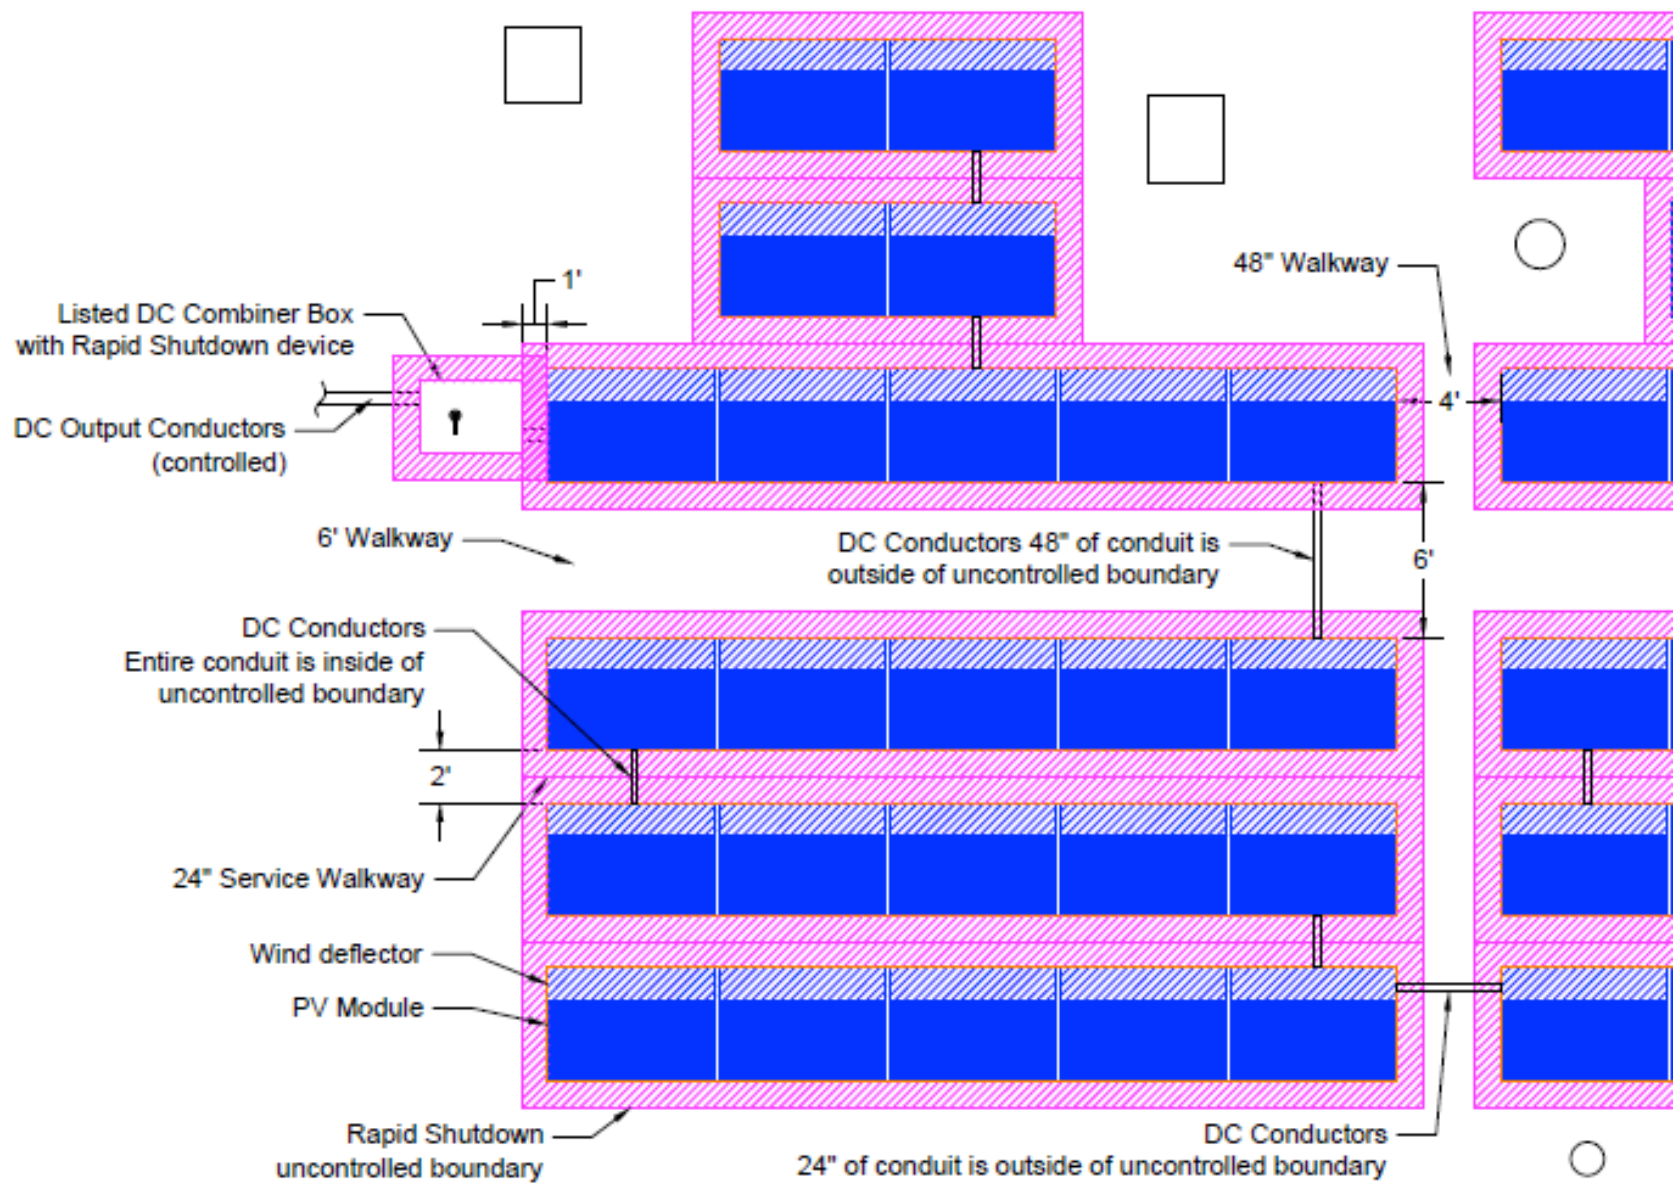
1'

Listed DC Combiner Box with Rapid Shutdown device

DC Output Conductors (controlled)

48" Walkway

4'

6' Walkway

DC Conductors 48" of conduit is outside of uncontrolled boundary

6'

DC Conductors Entire conduit is inside of uncontrolled boundary

2'

24" Service Walkway

Wind deflector

PV Module

Rapid Shutdown uncontrolled boundary

DC Conductors 24" of conduit is outside of uncontrolled boundary